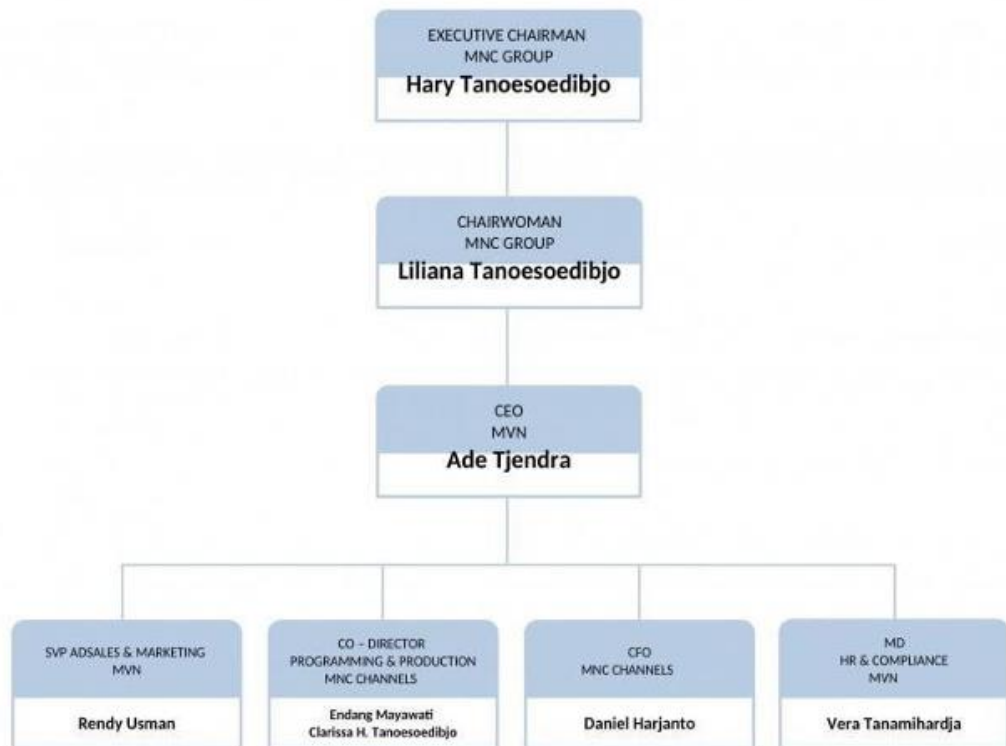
EXECUTIVE CHAIRMAN
MNC GROUP
Hary Tanoesoedibjo

CHAIRWOMAN
MNC GROUP
Liliana Tanoesoedibjo

CEO
MVN
Ade Tjendra

SVP ADSALES & MARKETING
MVN
Rendy Usman

CO – DIRECTOR
PROGRAMMING & PRODUCTION
MNC CHANNELS
Endang Mayawati
Clarissa H. Tanoesoedibjo

CFO
MNC CHANNELS
Daniel Harjanto

MD
HR & COMPLIANCE
MVN
Vera Tanamihardja